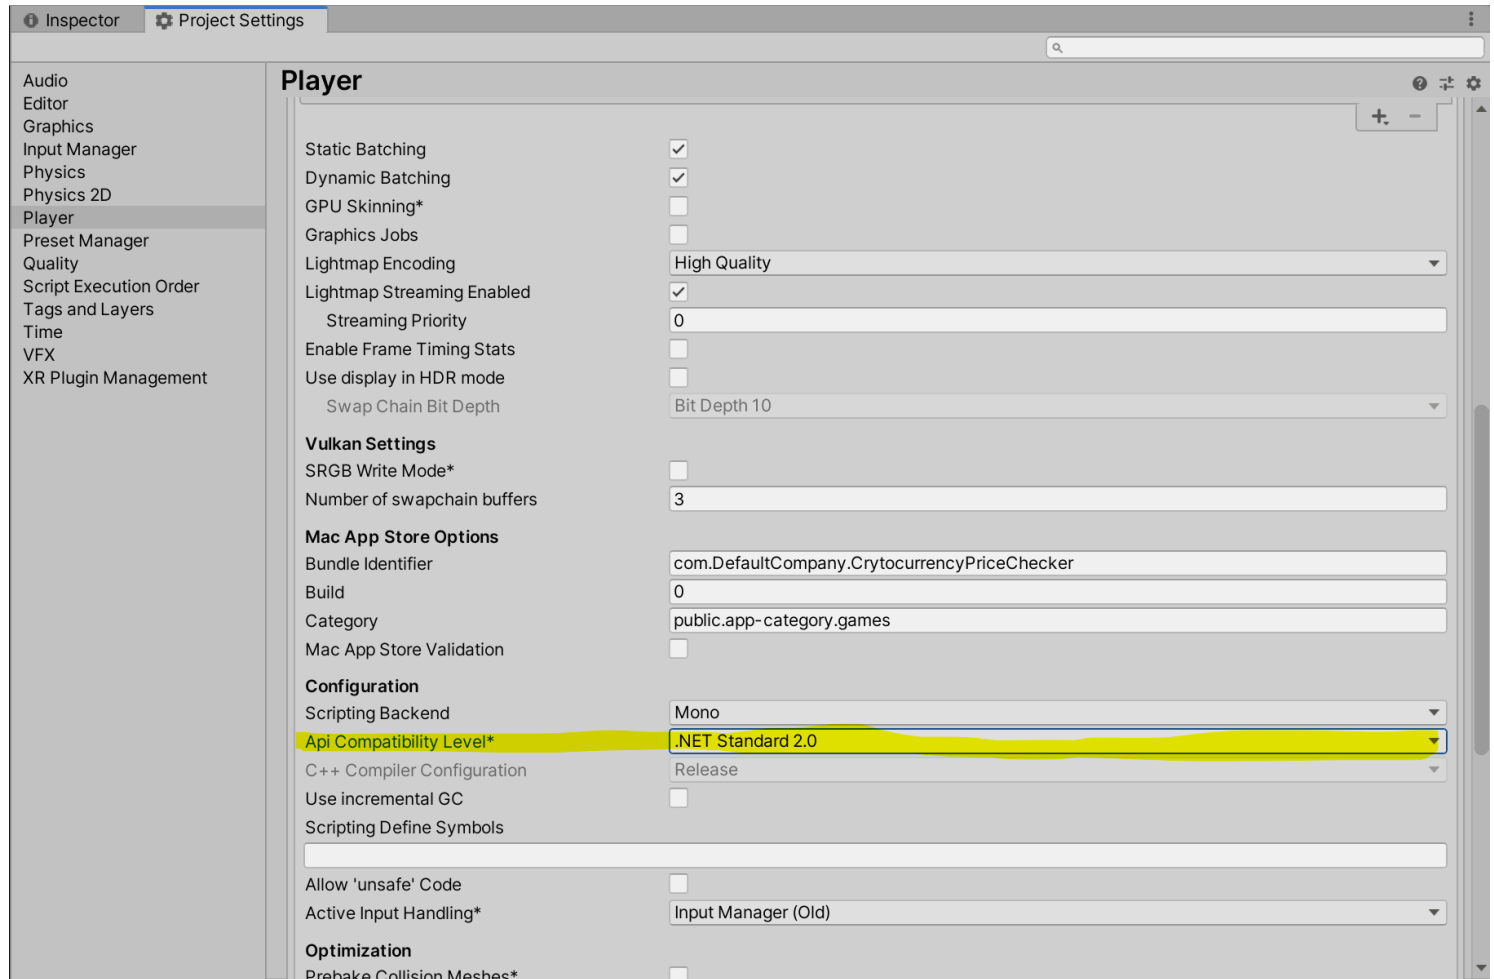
Inspector Project Settings

Audio
Editor
Graphics
Input Manager
Physics
Physics 2D
Player
Preset Manager
Quality
Script Execution Order
Tags and Layers
Time
VFX
XR Plugin Management

Player

+ −

Static Batching
Dynamic Batching
GPU Skinning*
Graphics Jobs
Lightmap Encoding | High Quality
Lightmap Streaming Enabled
Streaming Priority | 0
Enable Frame Timing Stats
Use display in HDR mode
Swap Chain Bit Depth | Bit Depth 10

Vulkan Settings
SRGB Write Mode*
Number of swapchain buffers | 3

Mac App Store Options
Bundle Identifier | com.DefaultCompany.CrytocurrencyPriceChecker
Build | 0
Category | public.app-category.games
Mac App Store Validation

Configuration
Scripting Backend | Mono
Api Compatibility Level* | .NET Standard 2.0
C++ Compiler Configuration | Release
Use incremental GC
Scripting Define Symbols

Allow 'unsafe' Code
Active Input Handling* | Input Manager (Old)

Optimization
Prebake Collision Meshes*